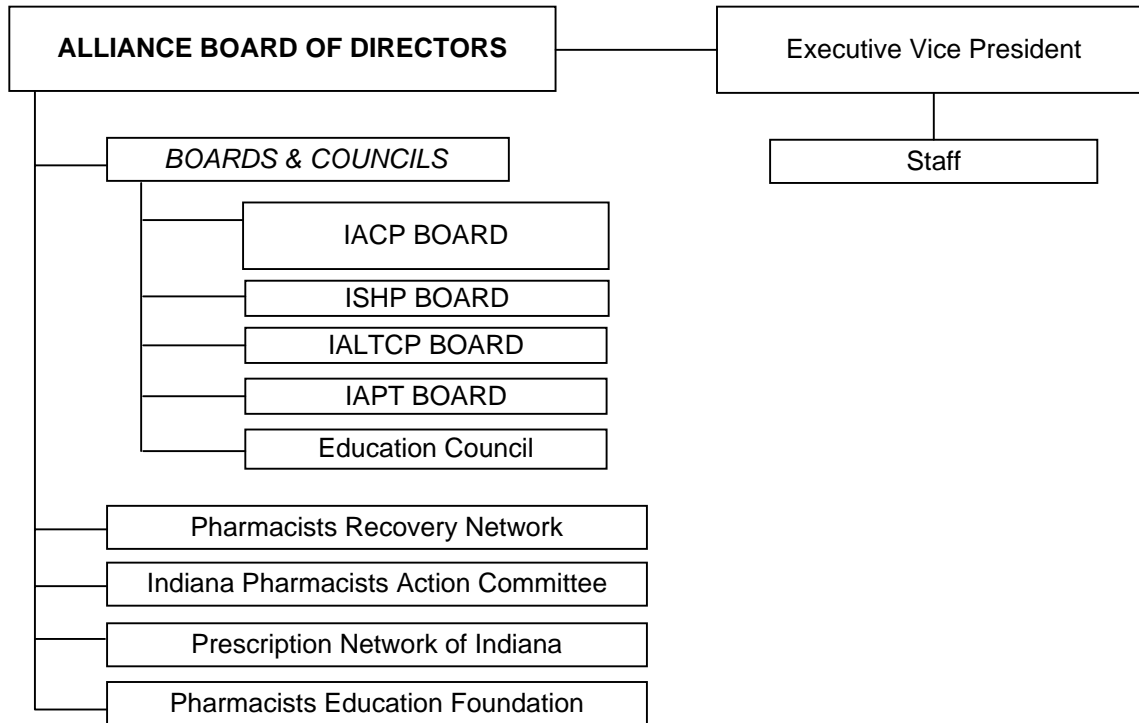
ALLIANCE BOARD OF DIRECTORS

Executive Vice President

Staff

BOARDS & COUNCILS

IACP BOARD

ISHP BOARD

IALTCP BOARD

IAPT BOARD

Education Council

Pharmacists Recovery Network

Indiana Pharmacists Action Committee

Prescription Network of Indiana

Pharmacists Education Foundation